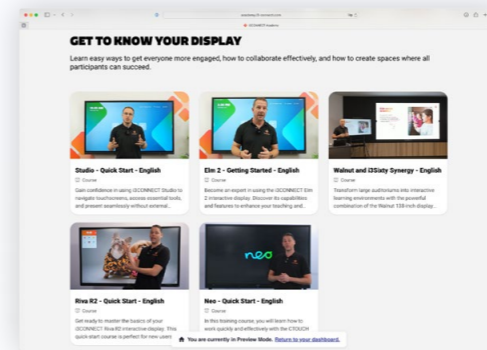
GET TO KNOW YOUR DISPLAY

Learn easy ways to get everyone more engaged, how to collaborate effectively, and how to create spaces where all participants can succeed.

Studio - Quick Start - English
Course
Gain confidence in using iCONNECT Studio to navigate touchscreens, access essential tools, and present seamlessly without external...

Elm 2 - Getting Started - English
Course
Become an expert in using the iCONNECT Elm 2 interactive display. Discover its capabilities and features to enhance your teaching and...

Walnut and i3Sixty Synergy - English
Course
Transform large auditoriums into interactive learning environments with the powerful combination of the Walnut 138-inch display...

Riva R2 - Quick Start - English
Course
Get ready to master the basics of your iCONNECT Riva R2 interactive display. This quick-start course is perfect for new users...

neo

Neo - Quick Start - English
Course
In this training course, you will learn how to work quickly and effectively with the iCTOUCH

You are currently in Preview Mode. Return to your dashboard.